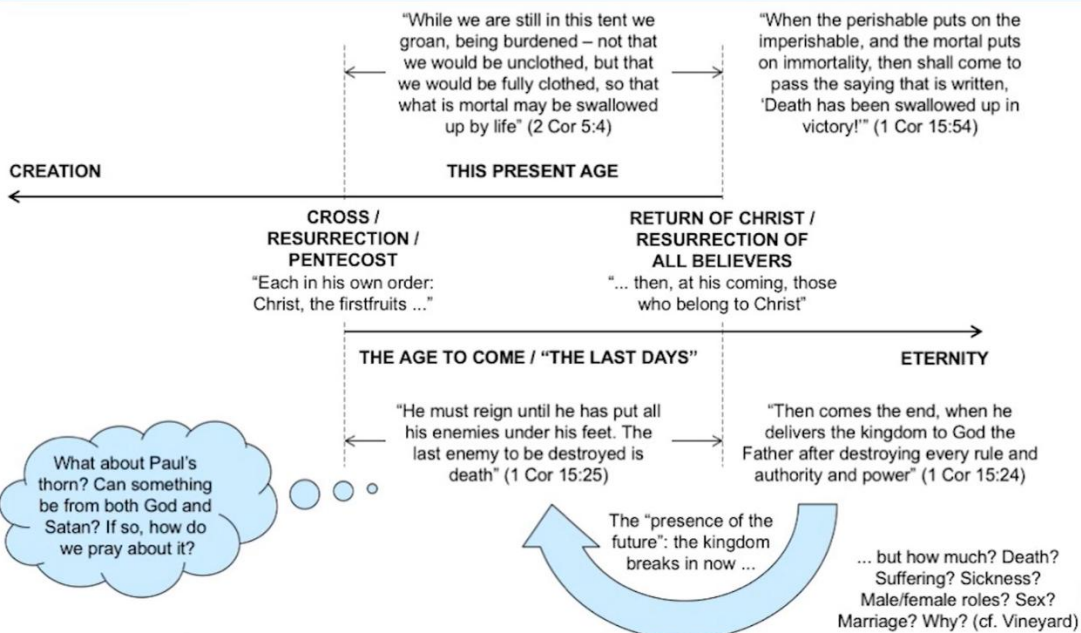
"While we are still in this tent we groan, being burdened – not that we would be unclothed, but that we would be fully clothed, so that what is mortal may be swallowed up by life" (2 Cor 5:4)

"When the perishable puts on the imperishable, and the mortal puts on immortality, then shall come to pass the saying that is written, 'Death has been swallowed up in victory!'" (1 Cor 15:54)

CREATION

THIS PRESENT AGE

CROSS / RESURRECTION / PENTECOST
"Each in his own order: Christ, the firstfruits ..."

RETURN OF CHRIST / RESURRECTION OF ALL BELIEVERS
"... then, at his coming, those who belong to Christ"

THE AGE TO COME / "THE LAST DAYS"

ETERNITY

"He must reign until he has put all his enemies under his feet. The last enemy to be destroyed is death" (1 Cor 15:25)

"Then comes the end, when he delivers the kingdom to God the Father after destroying every rule and authority and power" (1 Cor 15:24)

What about Paul's thorn? Can something be from both God and Satan? If so, how do we pray about it?

The "presence of the future": the kingdom breaks in now ...

... but how much? Death? Suffering? Sickness? Male/female roles? Sex? Marriage? Why? (cf. Vineyard)